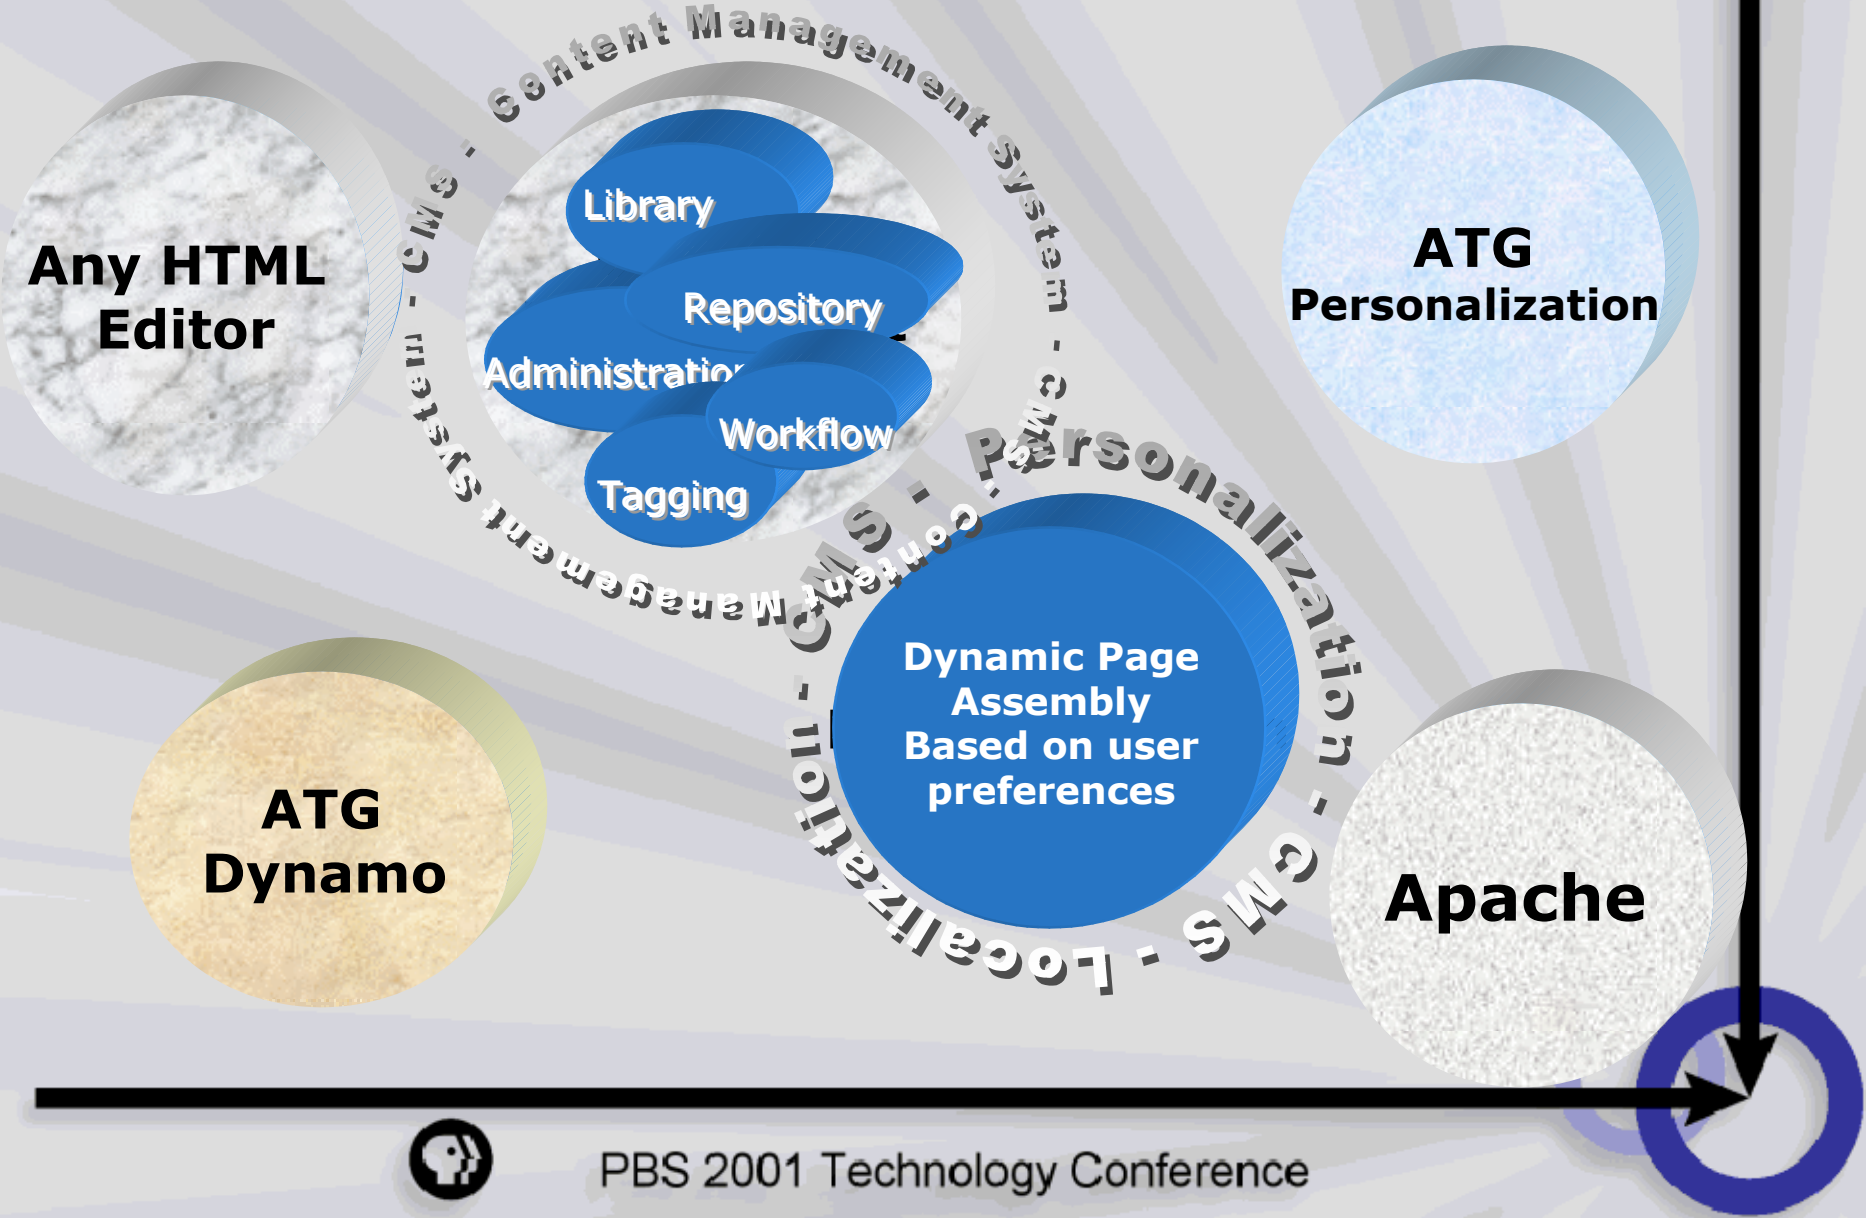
Any HTML Editor

Content Management System - CMS - Content Management System - CMS -

Library

Repository

Administration

Workflow

Tagging

ATG Personalization

Personalization - CMS - Localization - CMS -

Dynamic Page Assembly Based on user preferences

ATG Dynamo

Apache

PBS 2001 Technology Conference